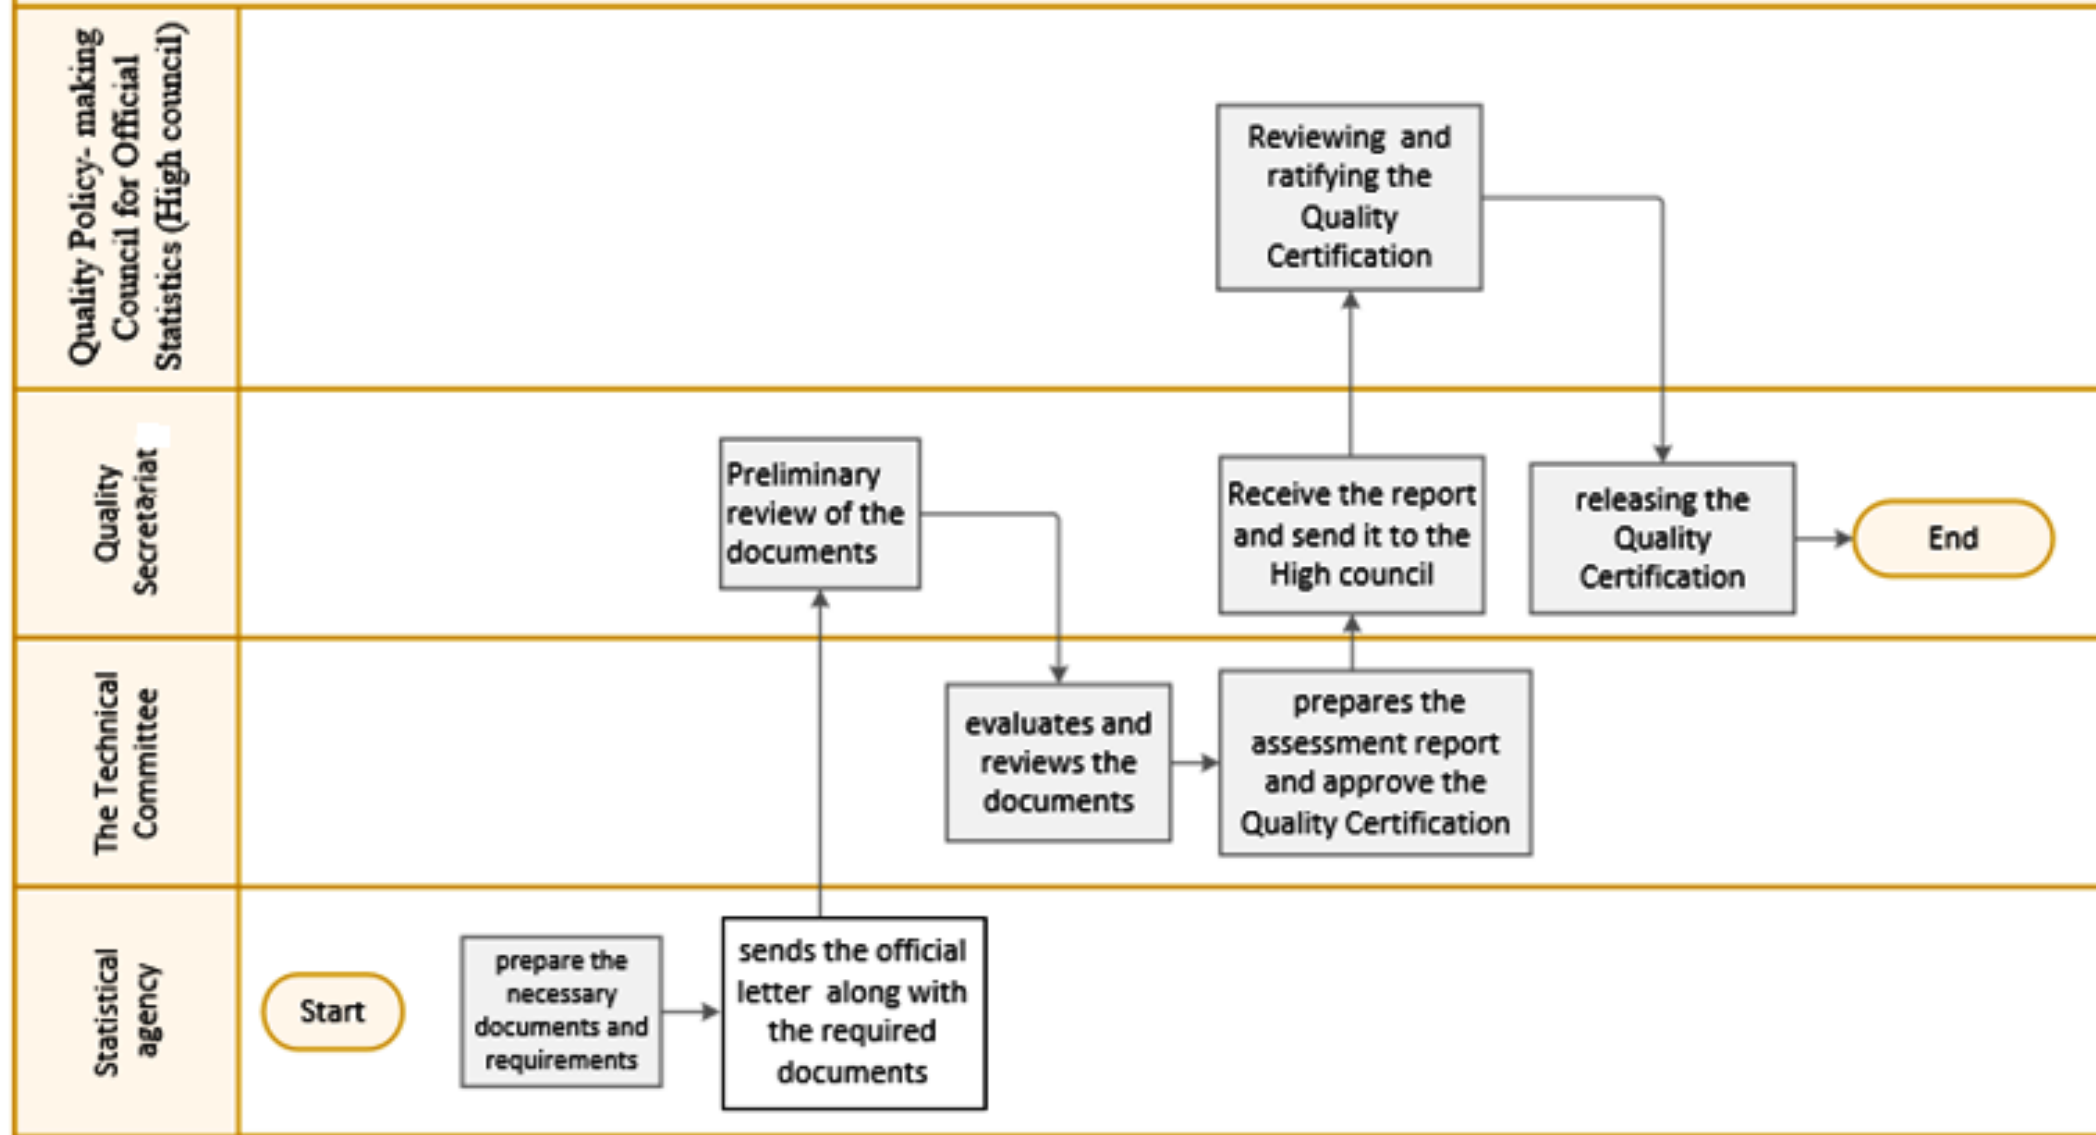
Quality Policy- making Council for Official Statistics (High council)

Reviewing and ratifying the Quality Certification

Quality Secretariat

Preliminary review of the documents

Receive the report and send it to the High council

releasing the Quality Certification

End

The Technical Committee

evaluates and reviews the documents

prepares the assessment report and approve the Quality Certification

Statistical agency

Start

prepare the necessary documents and requirements

sends the official letter along with the required documents